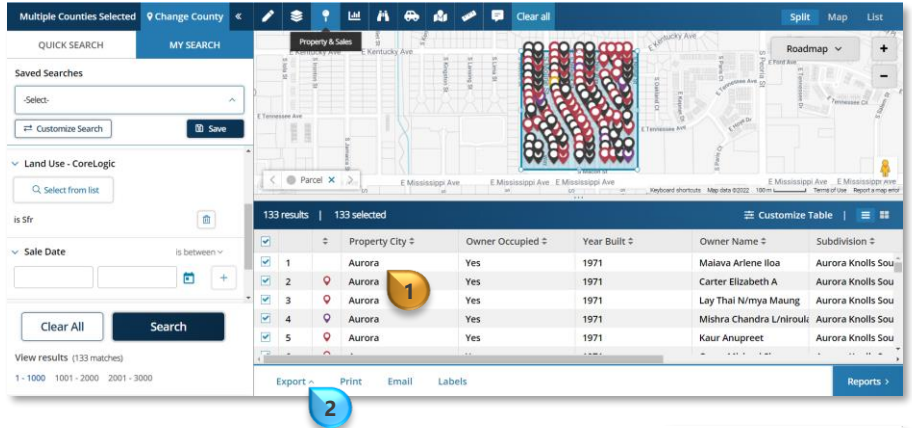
Multiple Counties Selected | Change County | « | Clear all | Split | Map | List

Property & Sales

QUICK SEARCH | MY SEARCH

Saved Searches

-Select-

Customize Search | Save

Land Use - CoreLogic

Select from list

is Sfr

Sale Date | is between

Clear All | Search

View results (133 matches)

1 - 1000 | 1001 - 2000 | 2001 - 3000

Roadmap

E Kentucky Ave | E Tennessee Ave | E Mississippi Ave | S Oakland Ct | S Peoria St | S Paris Ct | S Jamaica St | S Kenton St | S Lima St | S Moline St

Parcel

Keyboard shortcuts | Map data ©2022 | 100 m | Terms of Use | Report a map error

133 results | 133 selected | Customize Table

| | | Property City | Owner Occupied | Year Built | Owner Name | Subdivision |
|---|---|---|---|---|---|---|
| | 1 | | Aurora | Yes | 1971 | Maiava Arlene Iloa | Aurora Knolls Sou |
| | 2 | | Aurora | Yes | 1971 | Carter Elizabeth A | Aurora Knolls Sou |
| | 3 | | Aurora | Yes | 1971 | Lay Thai N/mya Maung | Aurora Knolls Sou |
| | 4 | | Aurora | Yes | 1971 | Mishra Chandra L/niroula | Aurora Knolls Sou |
| | 5 | | Aurora | Yes | 1971 | Kaur Anupreet | Aurora Knolls Sou |

1

Export | Print | Email | Labels | Reports

2